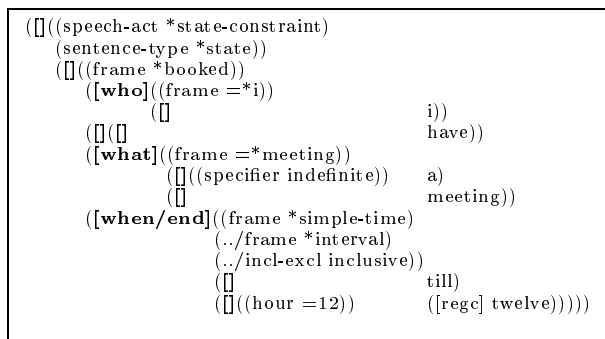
([]((speech-act *state-constraint)
(sentence-type *state))
([]((frame *booked))
([**who**]((frame =*i))
([] i))
([]([] have))
([**what**]((frame =*meeting))
([]((specifier indefinite)) a)
([] meeting))
([**when/end**]((frame *simple-time)
(../frame *interval)
(../incl-excl inclusive))
([] till)
([]((hour =12)) ([regc] twelve)))))